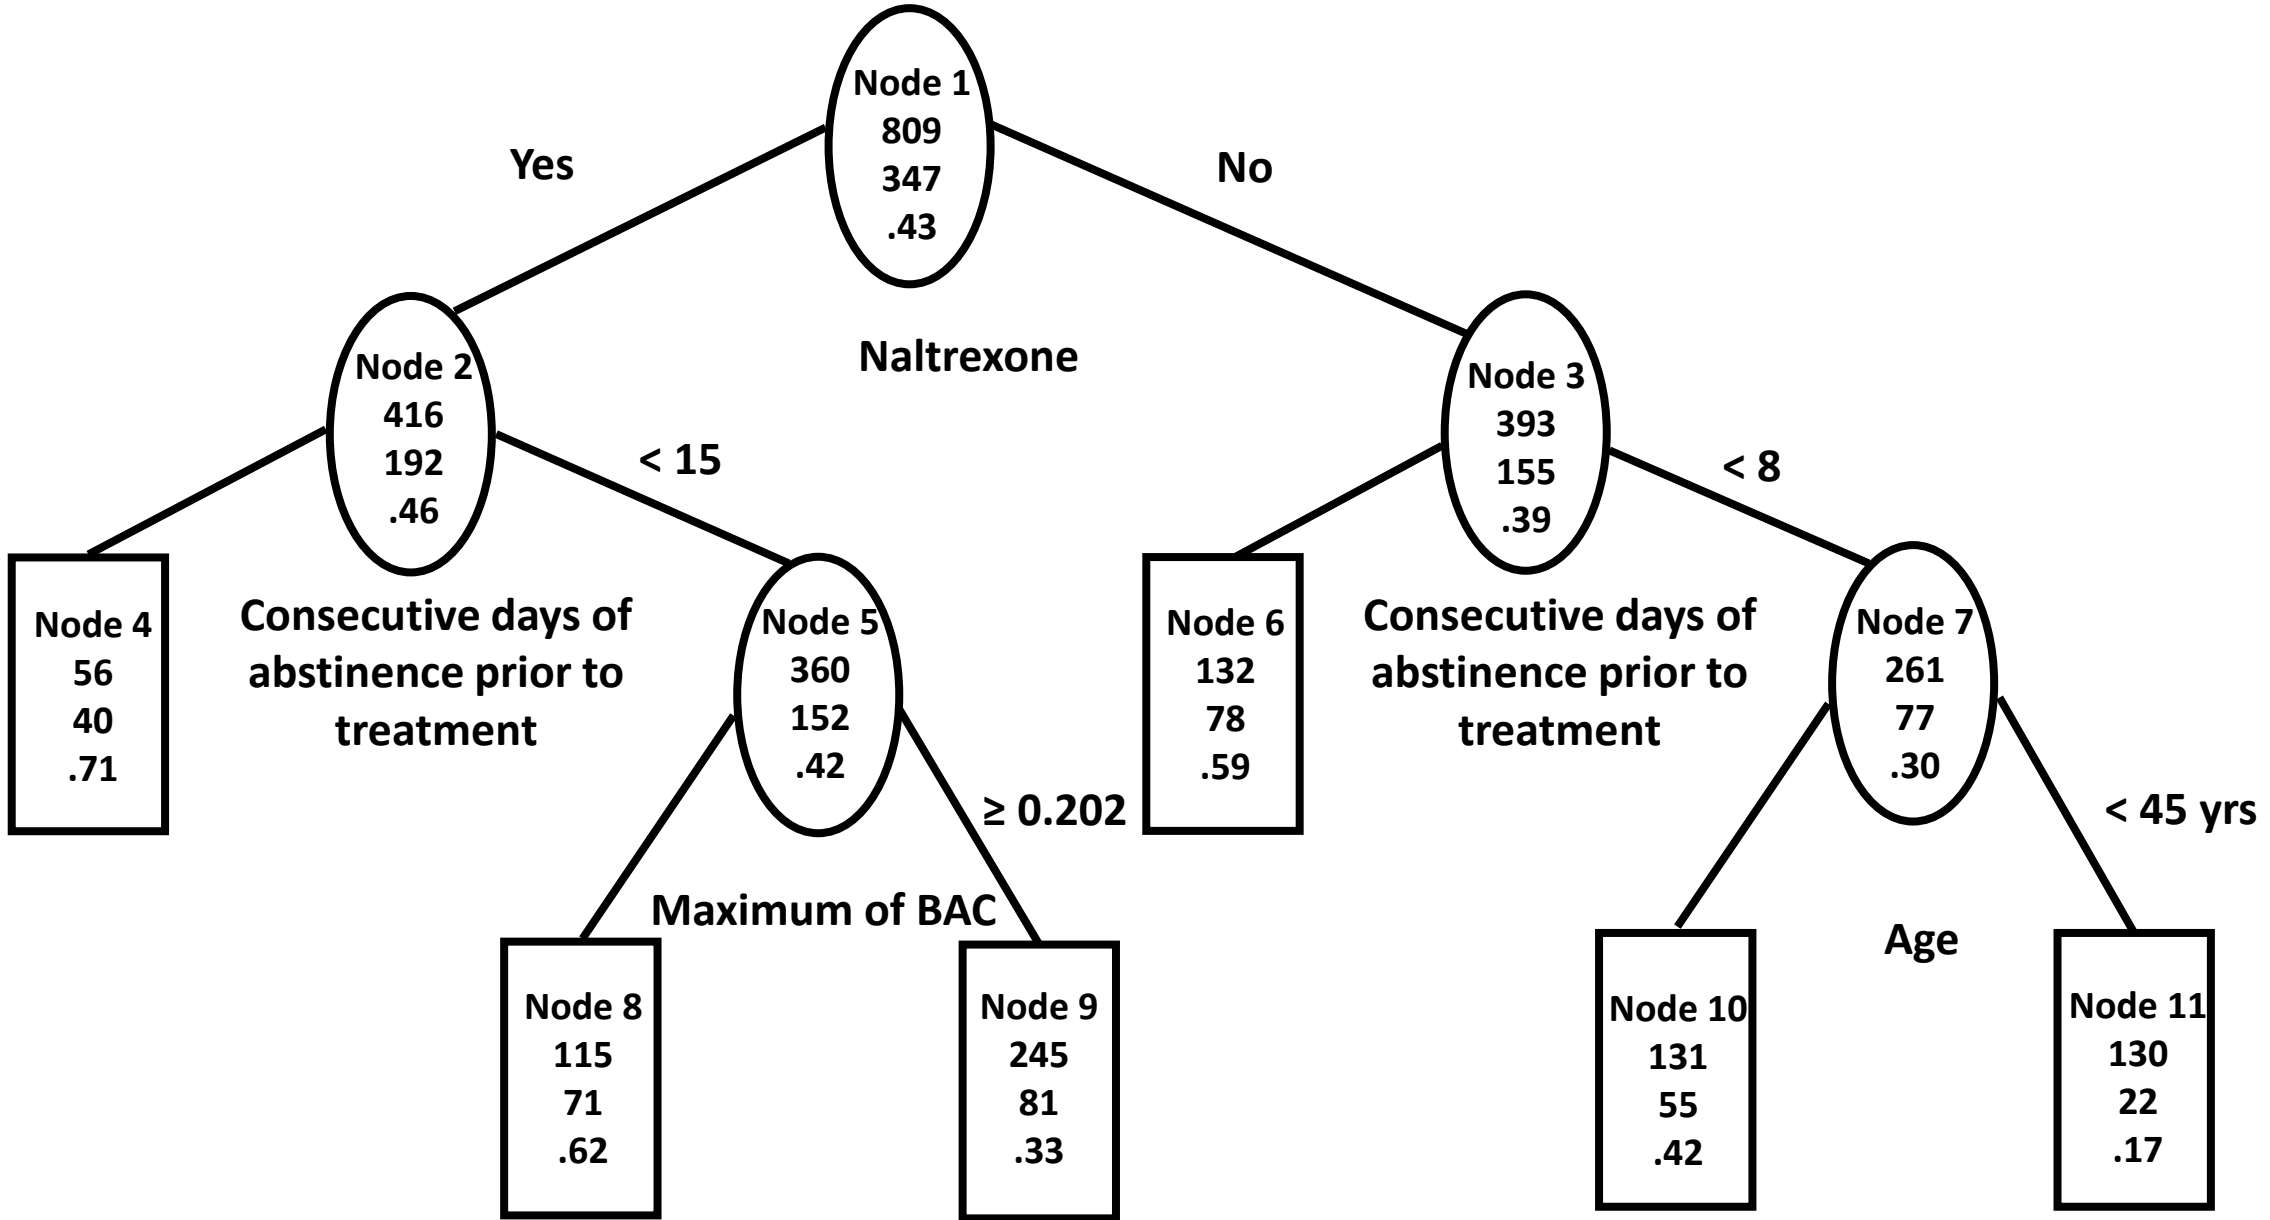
Node 1
809
347
.43

Yes

No

Naltrexone

Node 2
416
192
.46

Node 3
393
155
.39

< 15

< 8

Node 4
56
40
.71

Consecutive days of abstinence prior to treatment

Node 5
360
152
.42

Node 6
132
78
.59

Consecutive days of abstinence prior to treatment

Node 7
261
77
.30

≥ 0.202

< 45 yrs

Maximum of BAC

Age

Node 8
115
71
.62

Node 9
245
81
.33

Node 10
131
55
.42

Node 11
130
22
.17